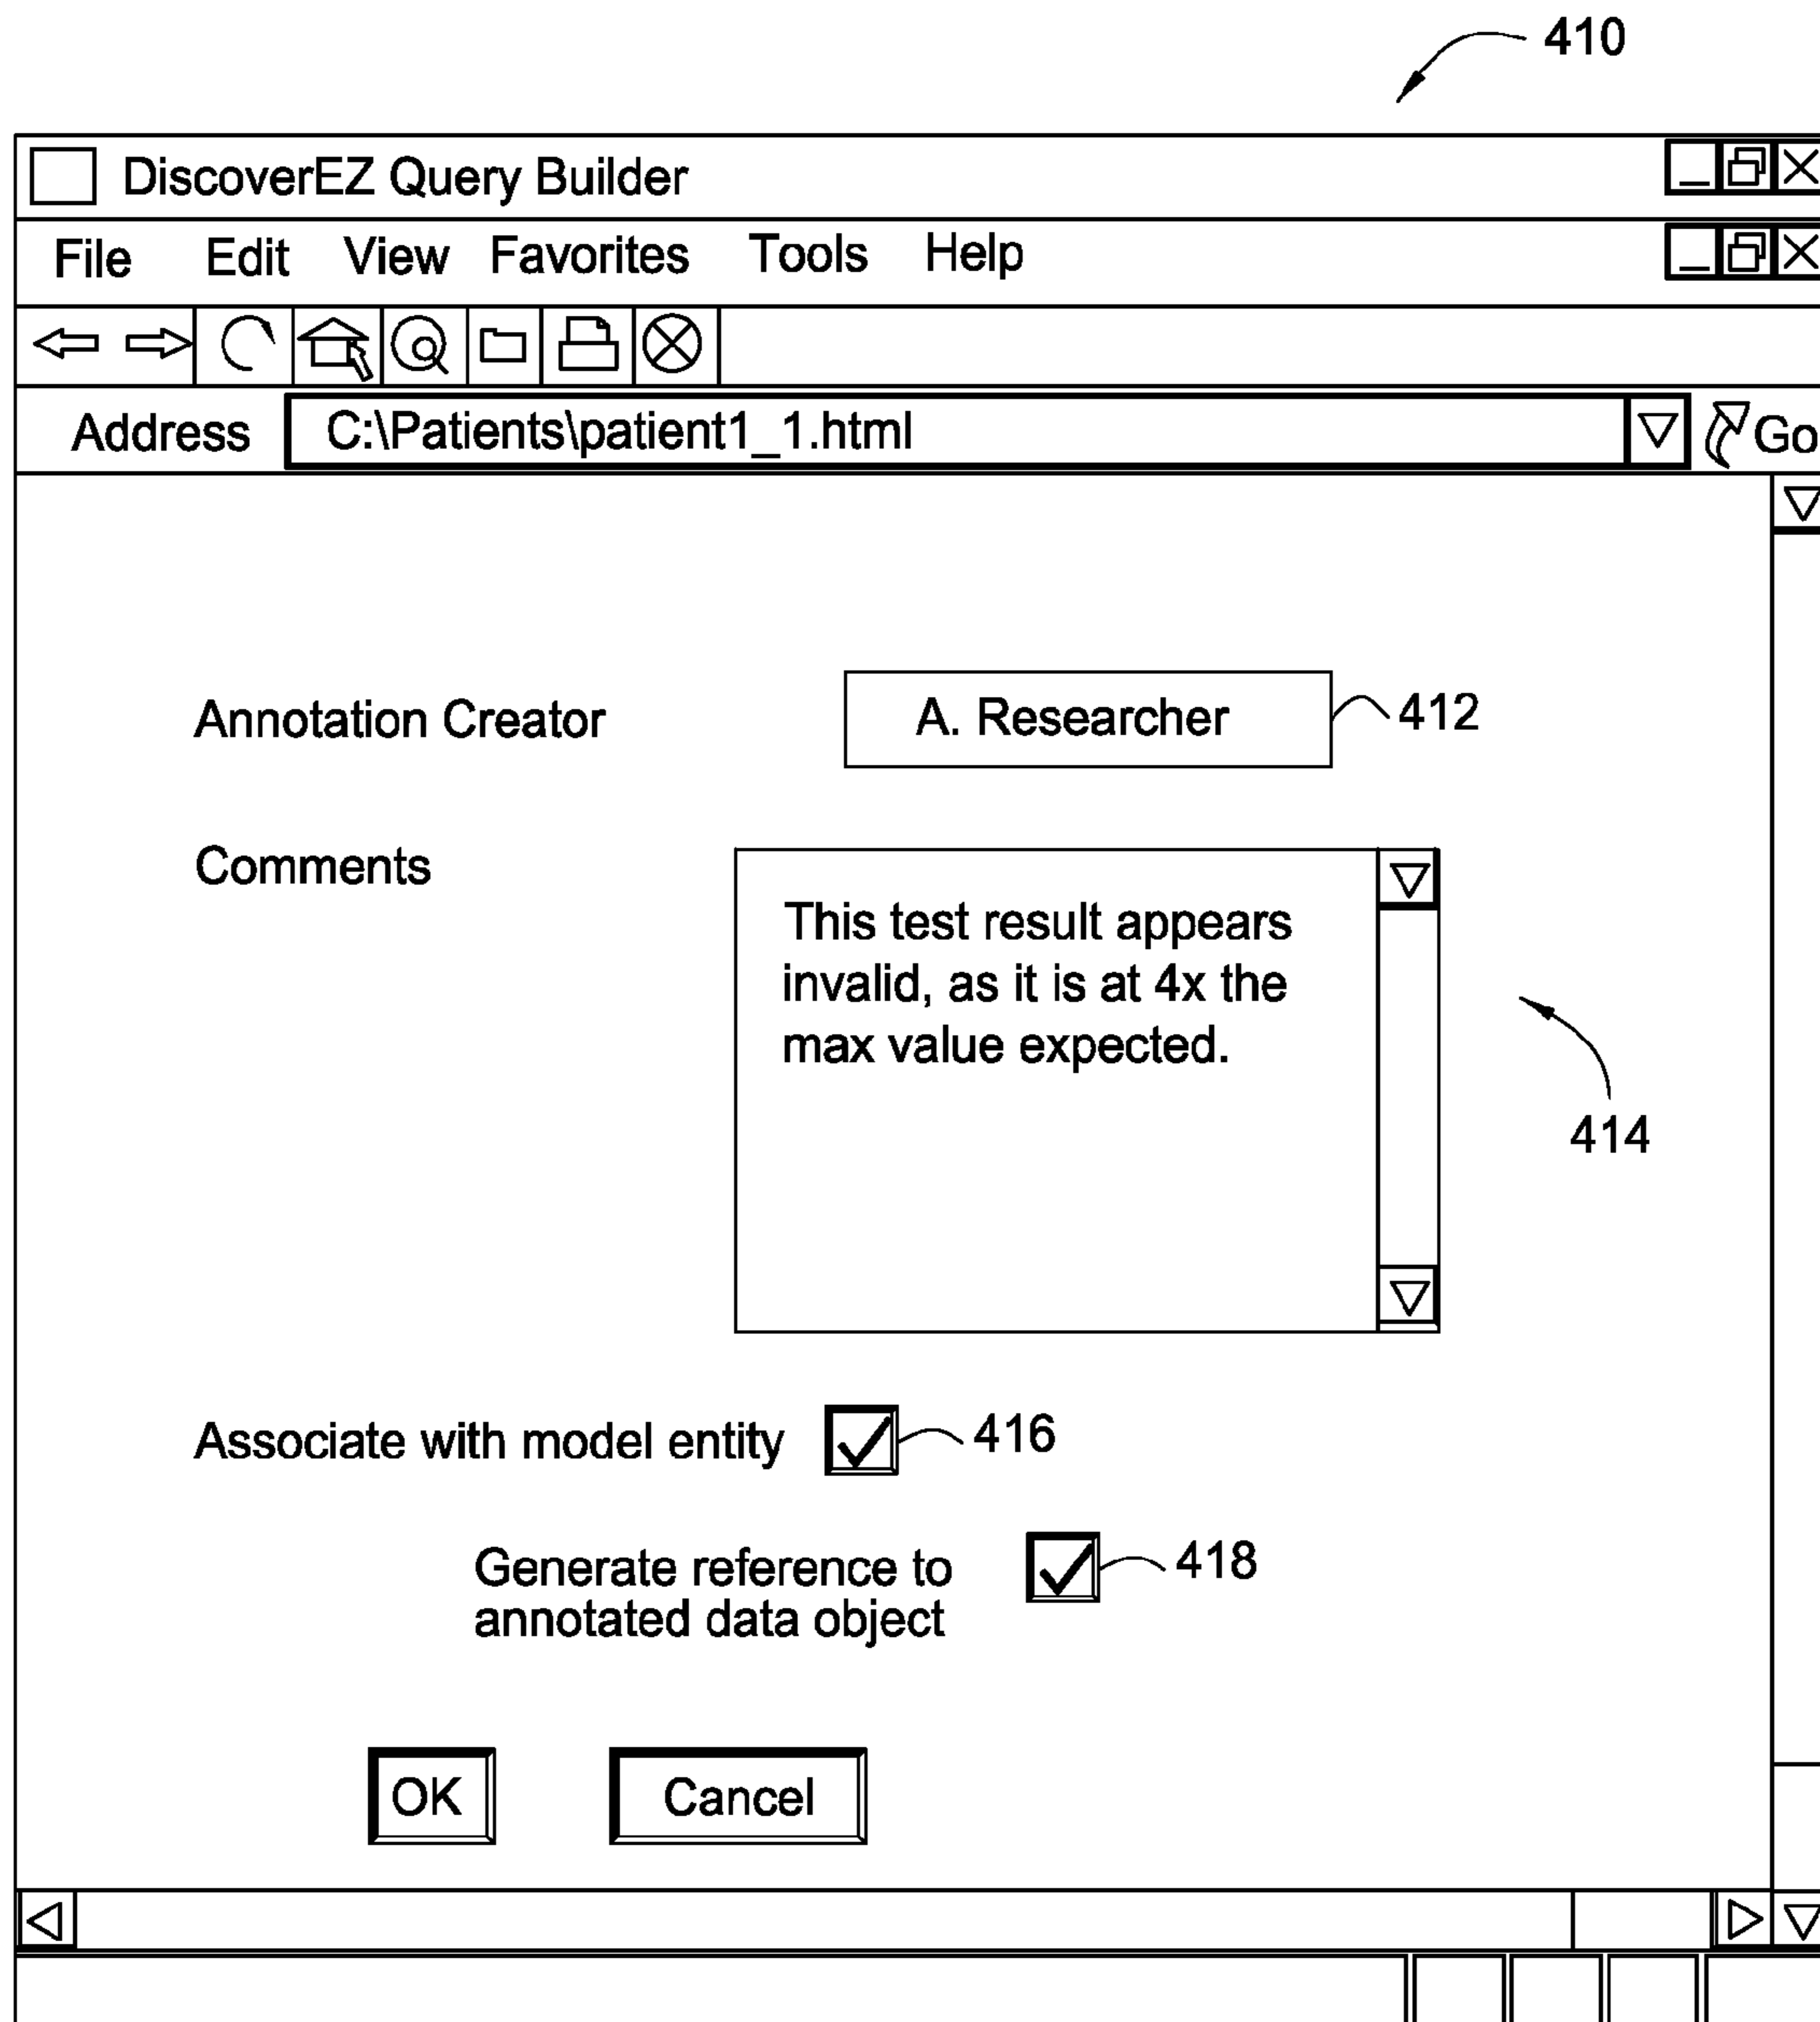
410

DiscoverEZ Query Builder

File Edit View Favorites Tools Help

Address C:\Patients\patient1_1.html Go

Annotation Creator A. Researcher 412

Comments

This test result appears invalid, as it is at 4x the max value expected.

414

Associate with model entity 416

Generate reference to annotated data object 418

OK Cancel